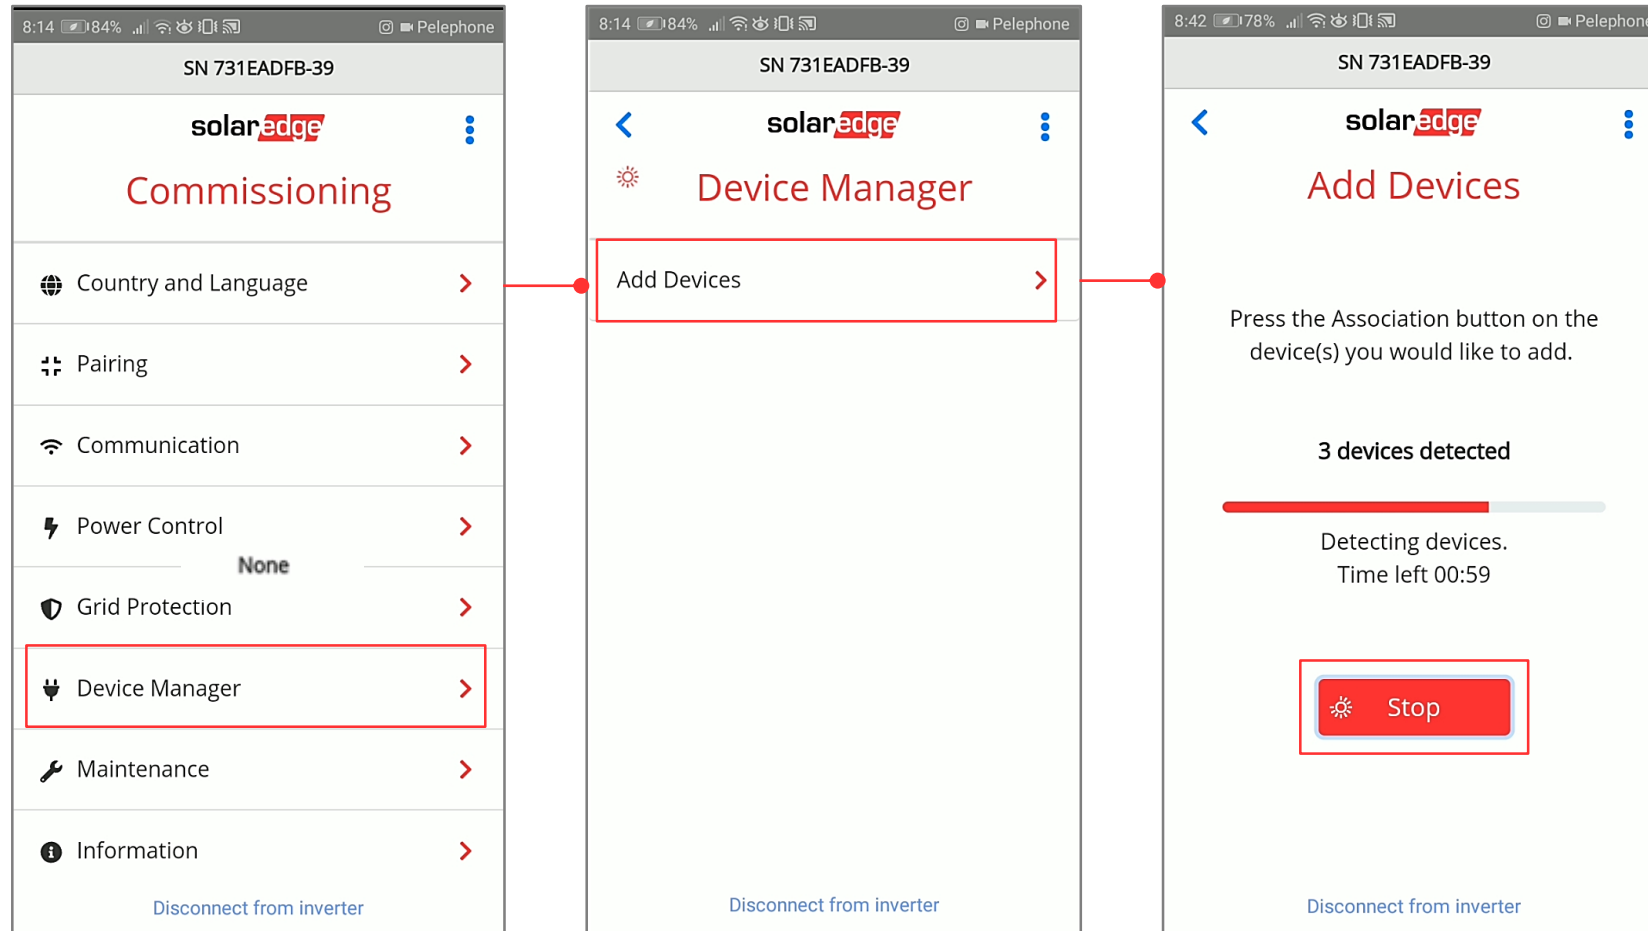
8:14 84% Pelephone

SN 731EADFB-39

solaredge

Commissioning

Country and Language

Pairing

Communication

Power Control

None

Grid Protection

Device Manager

Maintenance

Information

Disconnect from inverter

8:14 84% Pelephone

SN 731EADFB-39

solaredge

Device Manager

Add Devices

Disconnect from inverter

8:42 78% Pelephone

SN 731EADFB-39

solaredge

Add Devices

Press the Association button on the device(s) you would like to add.

3 devices detected

Detecting devices.
Time left 00:59

Stop

Disconnect from inverter